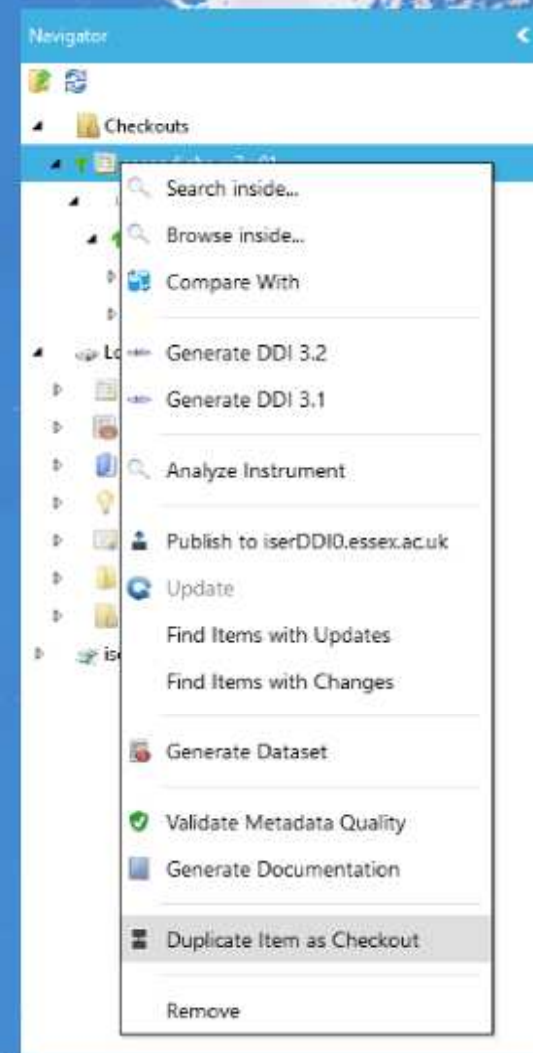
Navigator

Checkouts

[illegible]

Lo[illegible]

is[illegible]

Search inside...

Browse inside...

Compare With

Generate DDI 3.2

Generate DDI 3.1

Analyze Instrument

Publish to iserDDI0.essex.ac.uk

Update

Find Items with Updates

Find Items with Changes

Generate Dataset

Validate Metadata Quality

Generate Documentation

Duplicate Item as Checkout

Remove